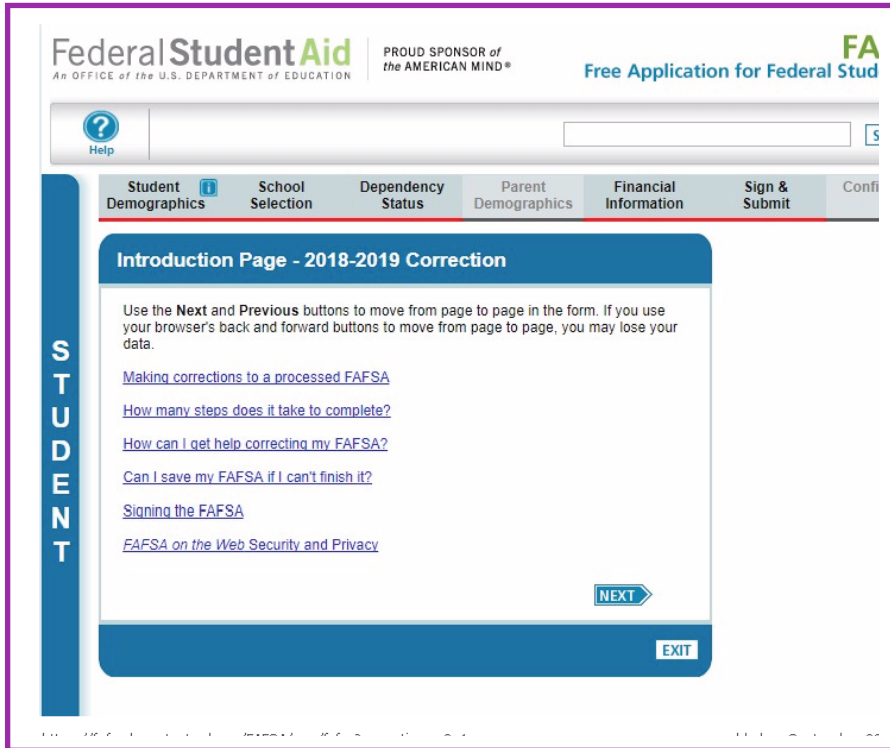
Federal Student Aid
An OFFICE of the U.S. DEPARTMENT of EDUCATION

PROUD SPONSOR of the AMERICAN MIND®

FA
Free Application for Federal Stud

Help

S

Student Demographics
School Selection
Dependency Status
Parent Demographics
Financial Information
Sign & Submit
Confi

STUDENT

Introduction Page - 2018-2019 Correction

Use the **Next** and **Previous** buttons to move from page to page in the form. If you use your browser's back and forward buttons to move from page to page, you may lose your data.

Making corrections to a processed FAFSA

How many steps does it take to complete?

How can I get help correcting my FAFSA?

Can I save my FAFSA if I can't finish it?

Signing the FAFSA

FAFSA on the Web Security and Privacy

NEXT

EXIT

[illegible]